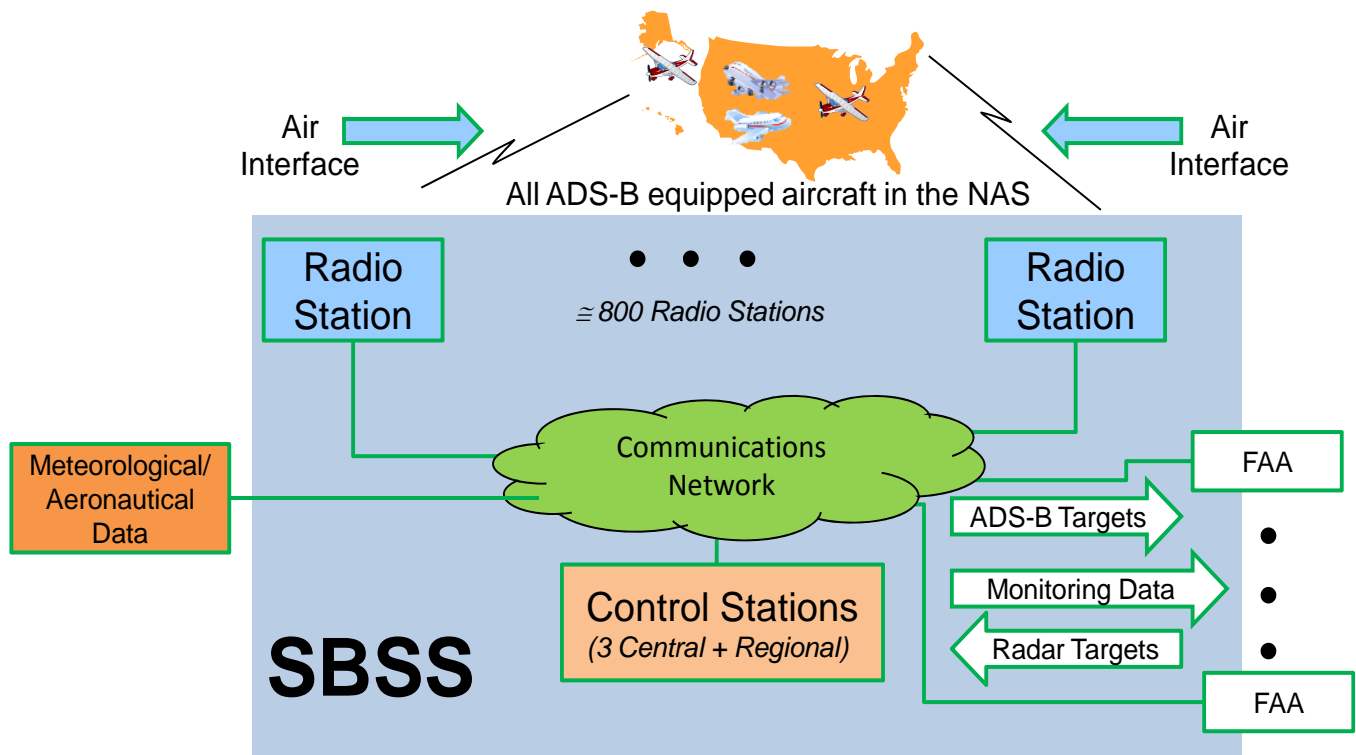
Air Interface

Air Interface

All ADS-B equipped aircraft in the NAS

Radio Station

$\cong$ 800 Radio Stations

Radio Station

Meteorological/ Aeronautical Data

Communications Network

FAA

ADS-B Targets

Monitoring Data

Radar Targets

FAA

Control Stations
(3 Central + Regional)

SBSS